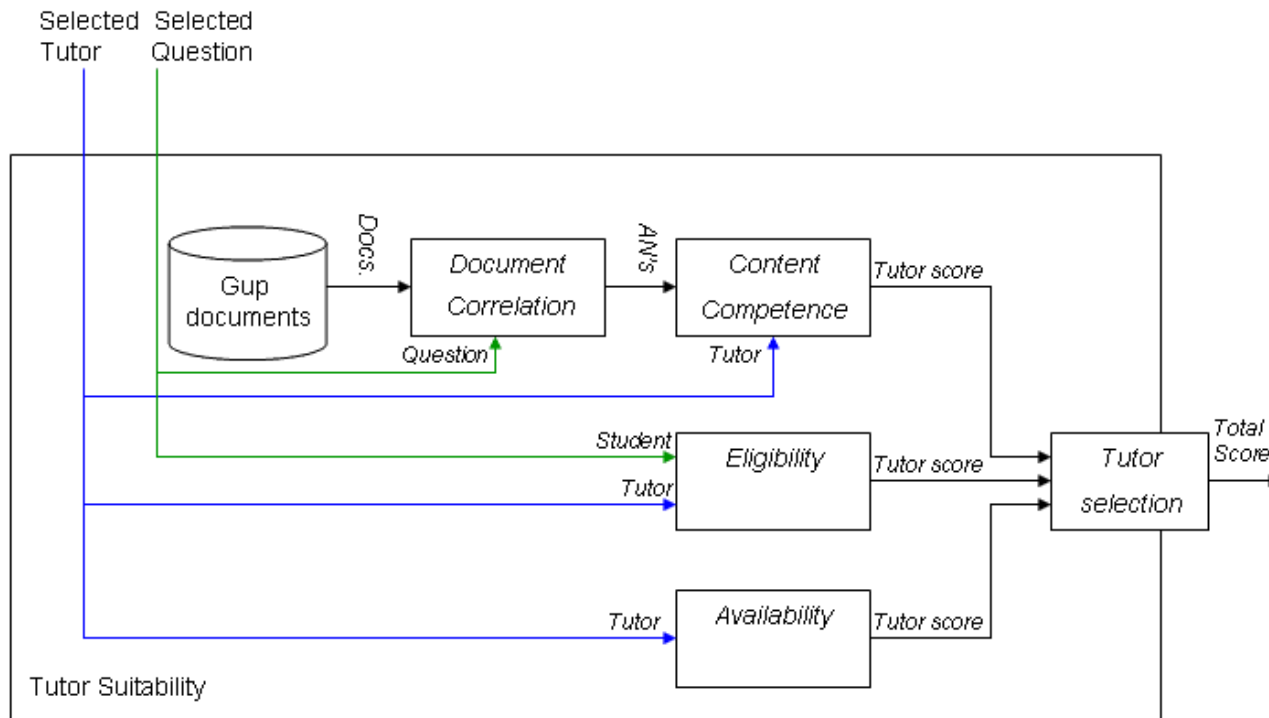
Selected Tutor

Selected Question

Gup documents

Docs.

Document Correlation

AN's

Content Competence

Tutor score

Question

Tutor

Student

Eligibility

Tutor score

Tutor

Tutor selection

Total Score

Tutor

Availability

Tutor score

Tutor Suitability